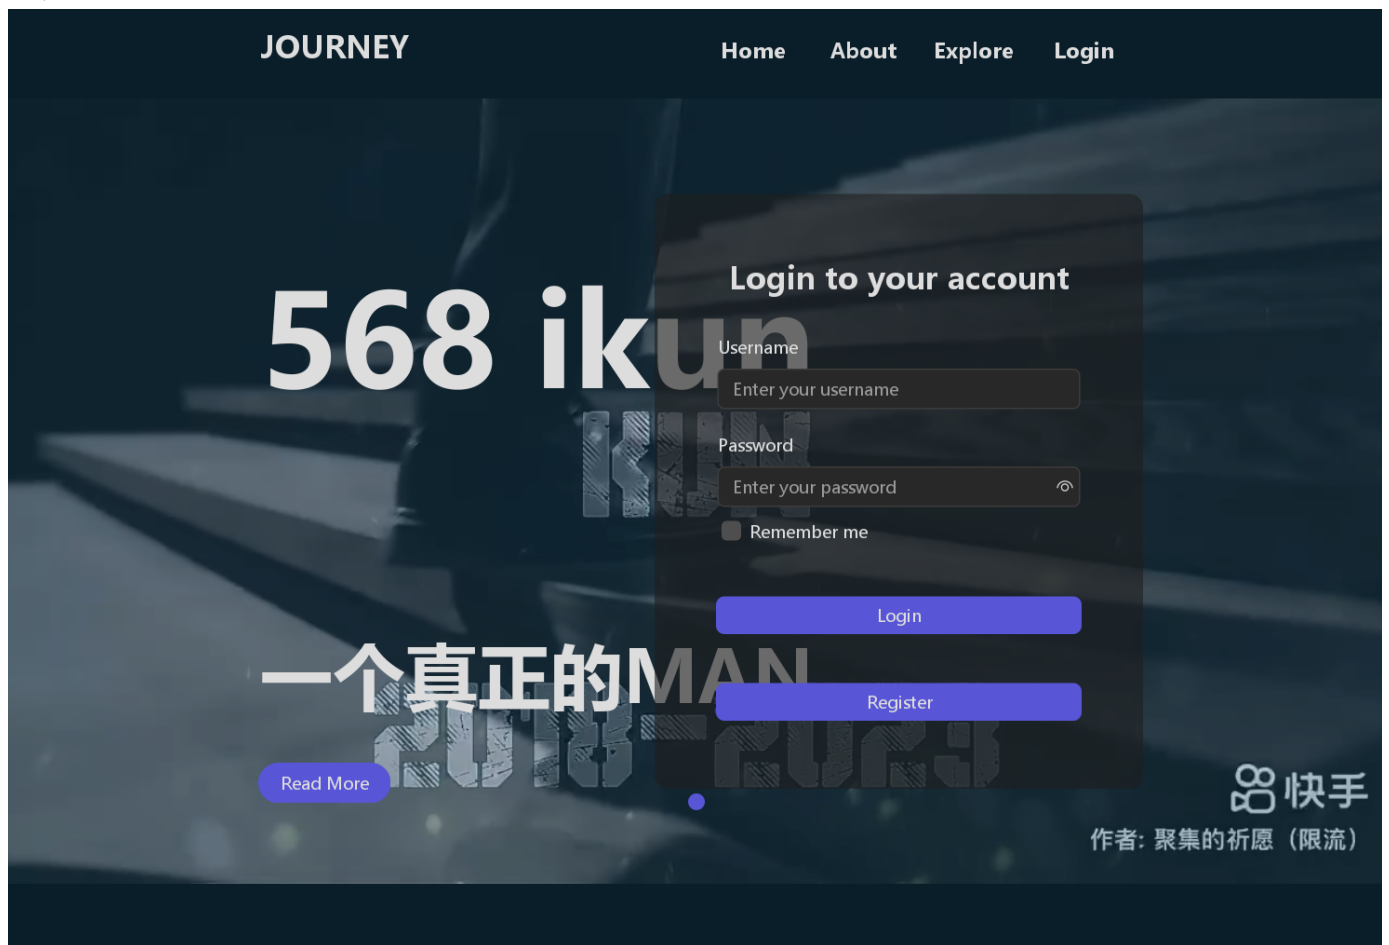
JOURNEY

Home About Explore Login

568 ikun

KUN

Login to your account

Username

Enter your username

Password

Enter your password

Remember me

Login

一个真正的MAN

2018-2023

Register

Read More

快手

作者: 聚集的祈愿（限流）